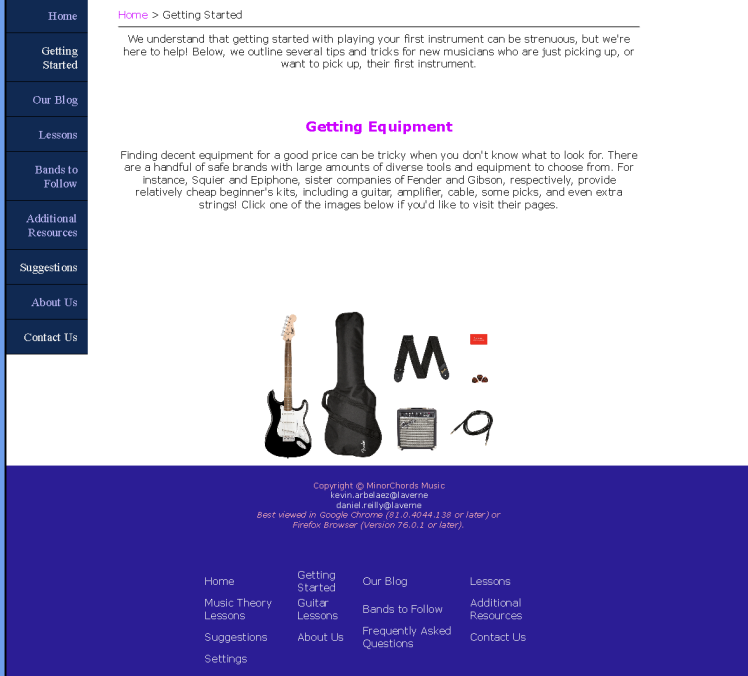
Home

Getting Started

Our Blog

Lessons

Bands to Follow

Additional Resources

Suggestions

About Us

Contact Us

Home > Getting Started

We understand that getting started with playing your first instrument can be strenuous, but we're here to help! Below, we outline several tips and tricks for new musicians who are just picking up, or want to pick up, their first instrument.

Getting Equipment

Finding decent equipment for a good price can be tricky when you don't know what to look for. There are a handful of safe brands with large amounts of diverse tools and equipment to choose from. For instance, Squier and Epiphone, sister companies of Fender and Gibson, respectively, provide relatively cheap beginner's kits, including a guitar, amplifier, cable, some picks, and even extra strings! Click one of the images below if you'd like to visit their pages.

Copyright © MinorChords Music
kevin.arbelaez@laverne
daniel.reilly@laverne
Best viewed in Google Chrome (81.0.4044.138 or later) or Firefox Browser (Version 76.0.1 or later).

| Home | Getting Started | Our Blog | Lessons |
|---|---|---|---|
| Music Theory Lessons | Guitar Lessons | Bands to Follow | Additional Resources |
| Suggestions | About Us | Frequently Asked Questions | Contact Us |
| Settings | | | |